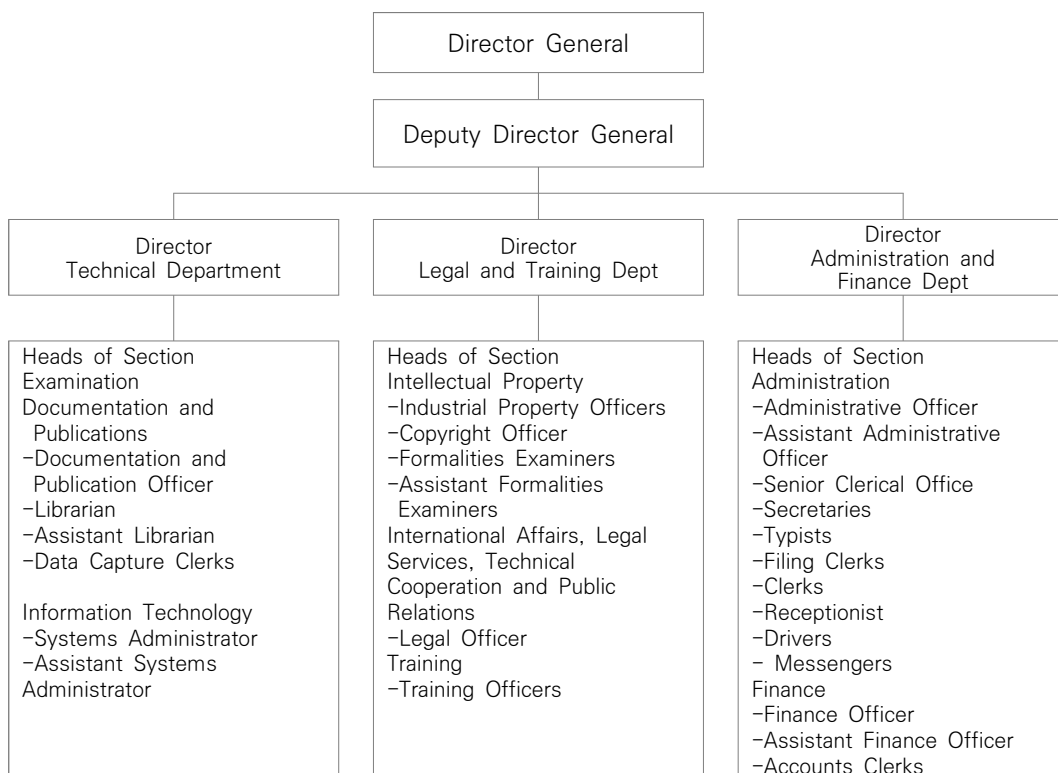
Director General

Deputy Director General

Director
Technical Department

Director
Legal and Training Dept

Director
Administration and Finance Dept

Heads of Section
Examination
Documentation and Publications
-Documentation and Publication Officer
-Librarian
-Assistant Librarian
-Data Capture Clerks

Information Technology
-Systems Administrator
-Assistant Systems Administrator

Heads of Section
Intellectual Property
-Industrial Property Officers
-Copyright Officer
-Formalities Examiners
-Assistant Formalities Examiners
International Affairs, Legal Services, Technical Cooperation and Public Relations
-Legal Officer
Training
-Training Officers

Heads of Section
Administration
-Administrative Officer
-Assistant Administrative Officer
-Senior Clerical Office
-Secretaries
-Typists
-Filing Clerks
-Clerks
-Receptionist
-Drivers
- Messengers
Finance
-Finance Officer
-Assistant Finance Officer
-Accounts Clerks